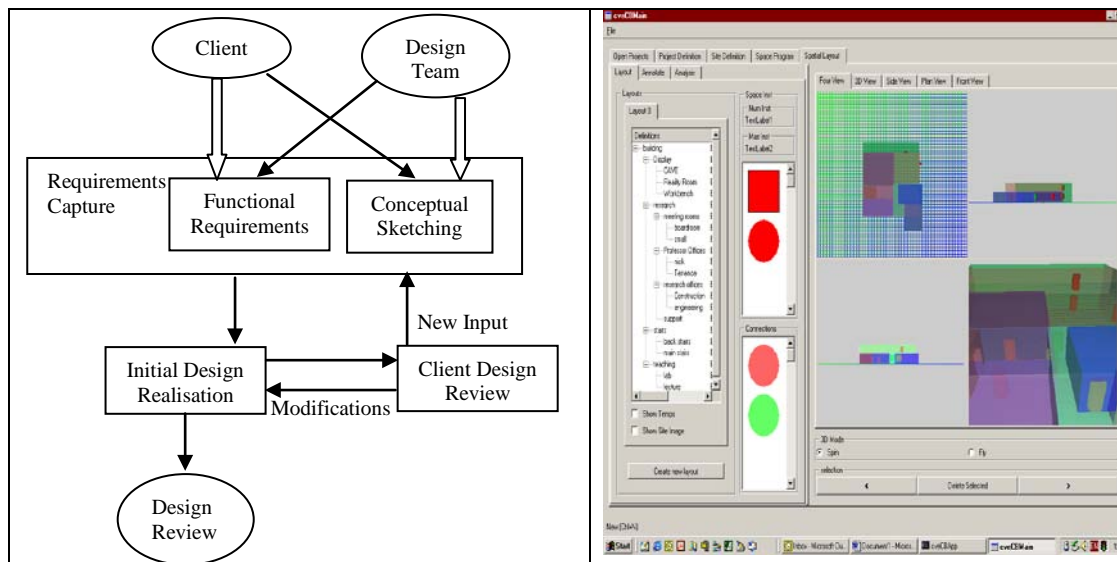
Client

Design Team

Requirements Capture

Functional Requirements

Conceptual Sketching

New Input

Initial Design Realisation

Client Design Review

Modifications

Design Review

cvcCBMan

File

Open Projects | Project Definition | Site Definition | Space Program | Spatial Layout

Layout | Annotate | Analysis

Layouts

Layout 3

Definitions
building
Display
CAVE
Reality Room
Workbench
research
meeting rooms
boardroom
small
Professor Offices
rock
Terrence
research officers
Construction
engineering
support
stairs
back stairs
main stairs
teaching
lab
lecture

Show Temps

Show Site Image

Create new layout

Space Inst
Num Inst
TextLabel1

Man Inst
TextLabel2

Connections

Four View | 3D View | Side View | Plan View | Front View

3D Mode

Spin

Fly

selection

Delete Selected

New [3rdA]

Start

Inbox - Microsoft Ou...

Document1 - Micros...

cvcCBApp

cvcCBMan